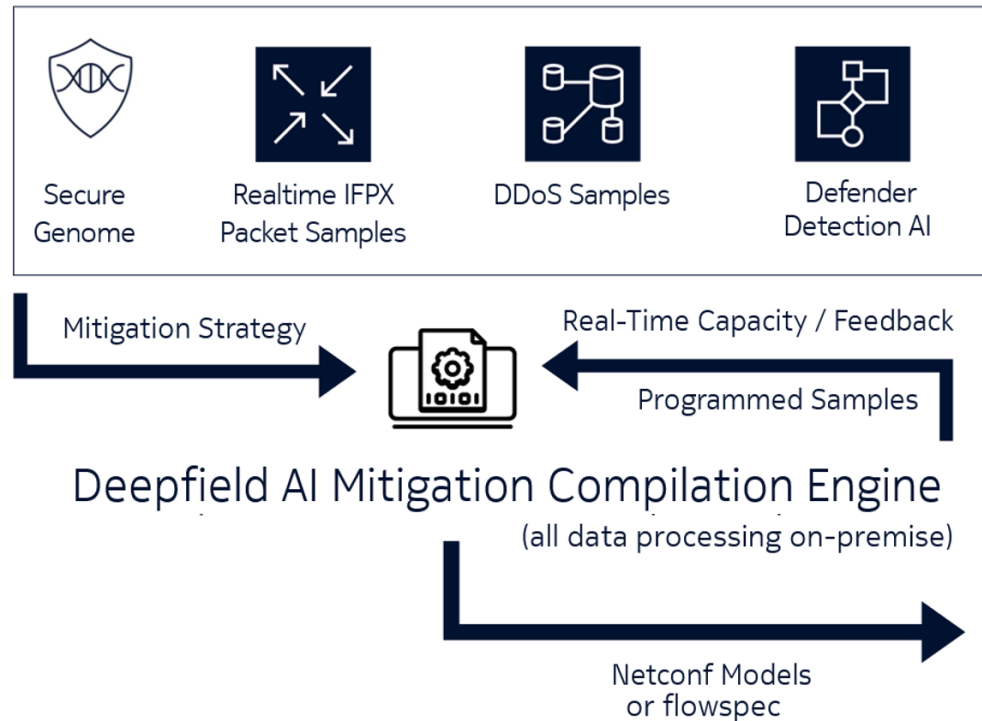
Secure Genome

Realtime IFPX Packet Samples

DDoS Samples

Defender Detection AI

Mitigation Strategy

Real-Time Capacity / Feedback

10101

Programmed Samples

Deepfield AI Mitigation Compilation Engine

(all data processing on-premise)

Netconf Models or flowspec